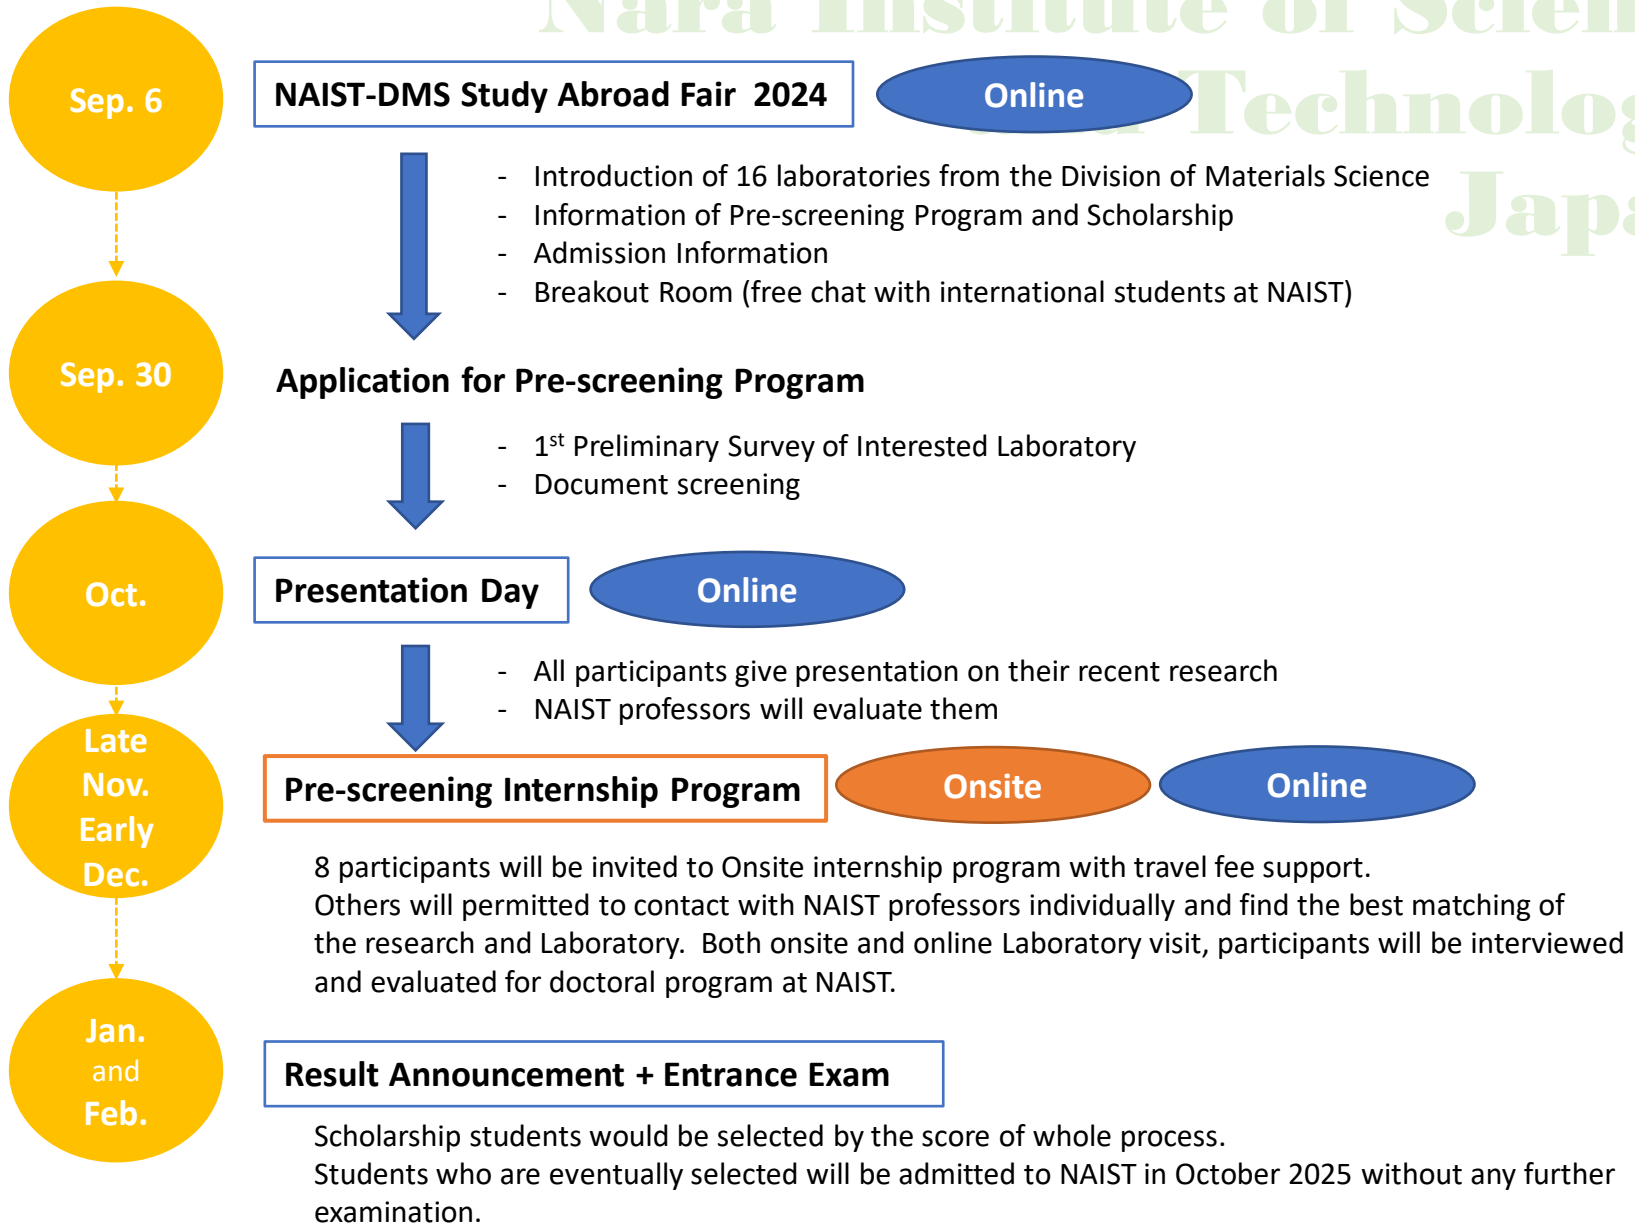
Nara Institute of Scien
Technolog
Japa

Sep. 6

NAIST-DMS Study Abroad Fair 2024

Online

- Introduction of 16 laboratories from the Division of Materials Science
- Information of Pre-screening Program and Scholarship
- Admission Information
- Breakout Room (free chat with international students at NAIST)

Sep. 30

Application for Pre-screening Program

- $1^{st}$ Preliminary Survey of Interested Laboratory
- Document screening

Oct.

Presentation Day

Online

- All participants give presentation on their recent research
- NAIST professors will evaluate them

Late Nov. Early Dec.

Pre-screening Internship Program

Onsite

Online

8 participants will be invited to Onsite internship program with travel fee support.
Others will permitted to contact with NAIST professors individually and find the best matching of the research and Laboratory. Both onsite and online Laboratory visit, participants will be interviewed and evaluated for doctoral program at NAIST.

Jan. and Feb.

Result Announcement + Entrance Exam

Scholarship students would be selected by the score of whole process.
Students who are eventually selected will be admitted to NAIST in October 2025 without any further examination.